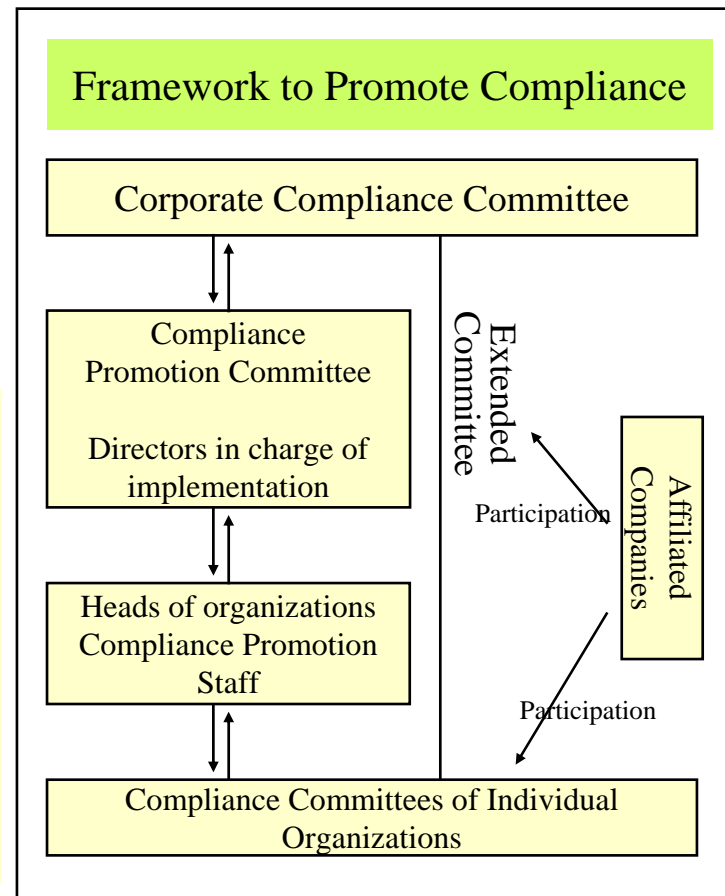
Framework to Promote Compliance

Corporate Compliance Committee

Compliance Promotion Committee

Directors in charge of implementation

Heads of organizations Compliance Promotion Staff

Compliance Committees of Individual Organizations

Extended Commitee

Participation

Affiliated Companies

Participation